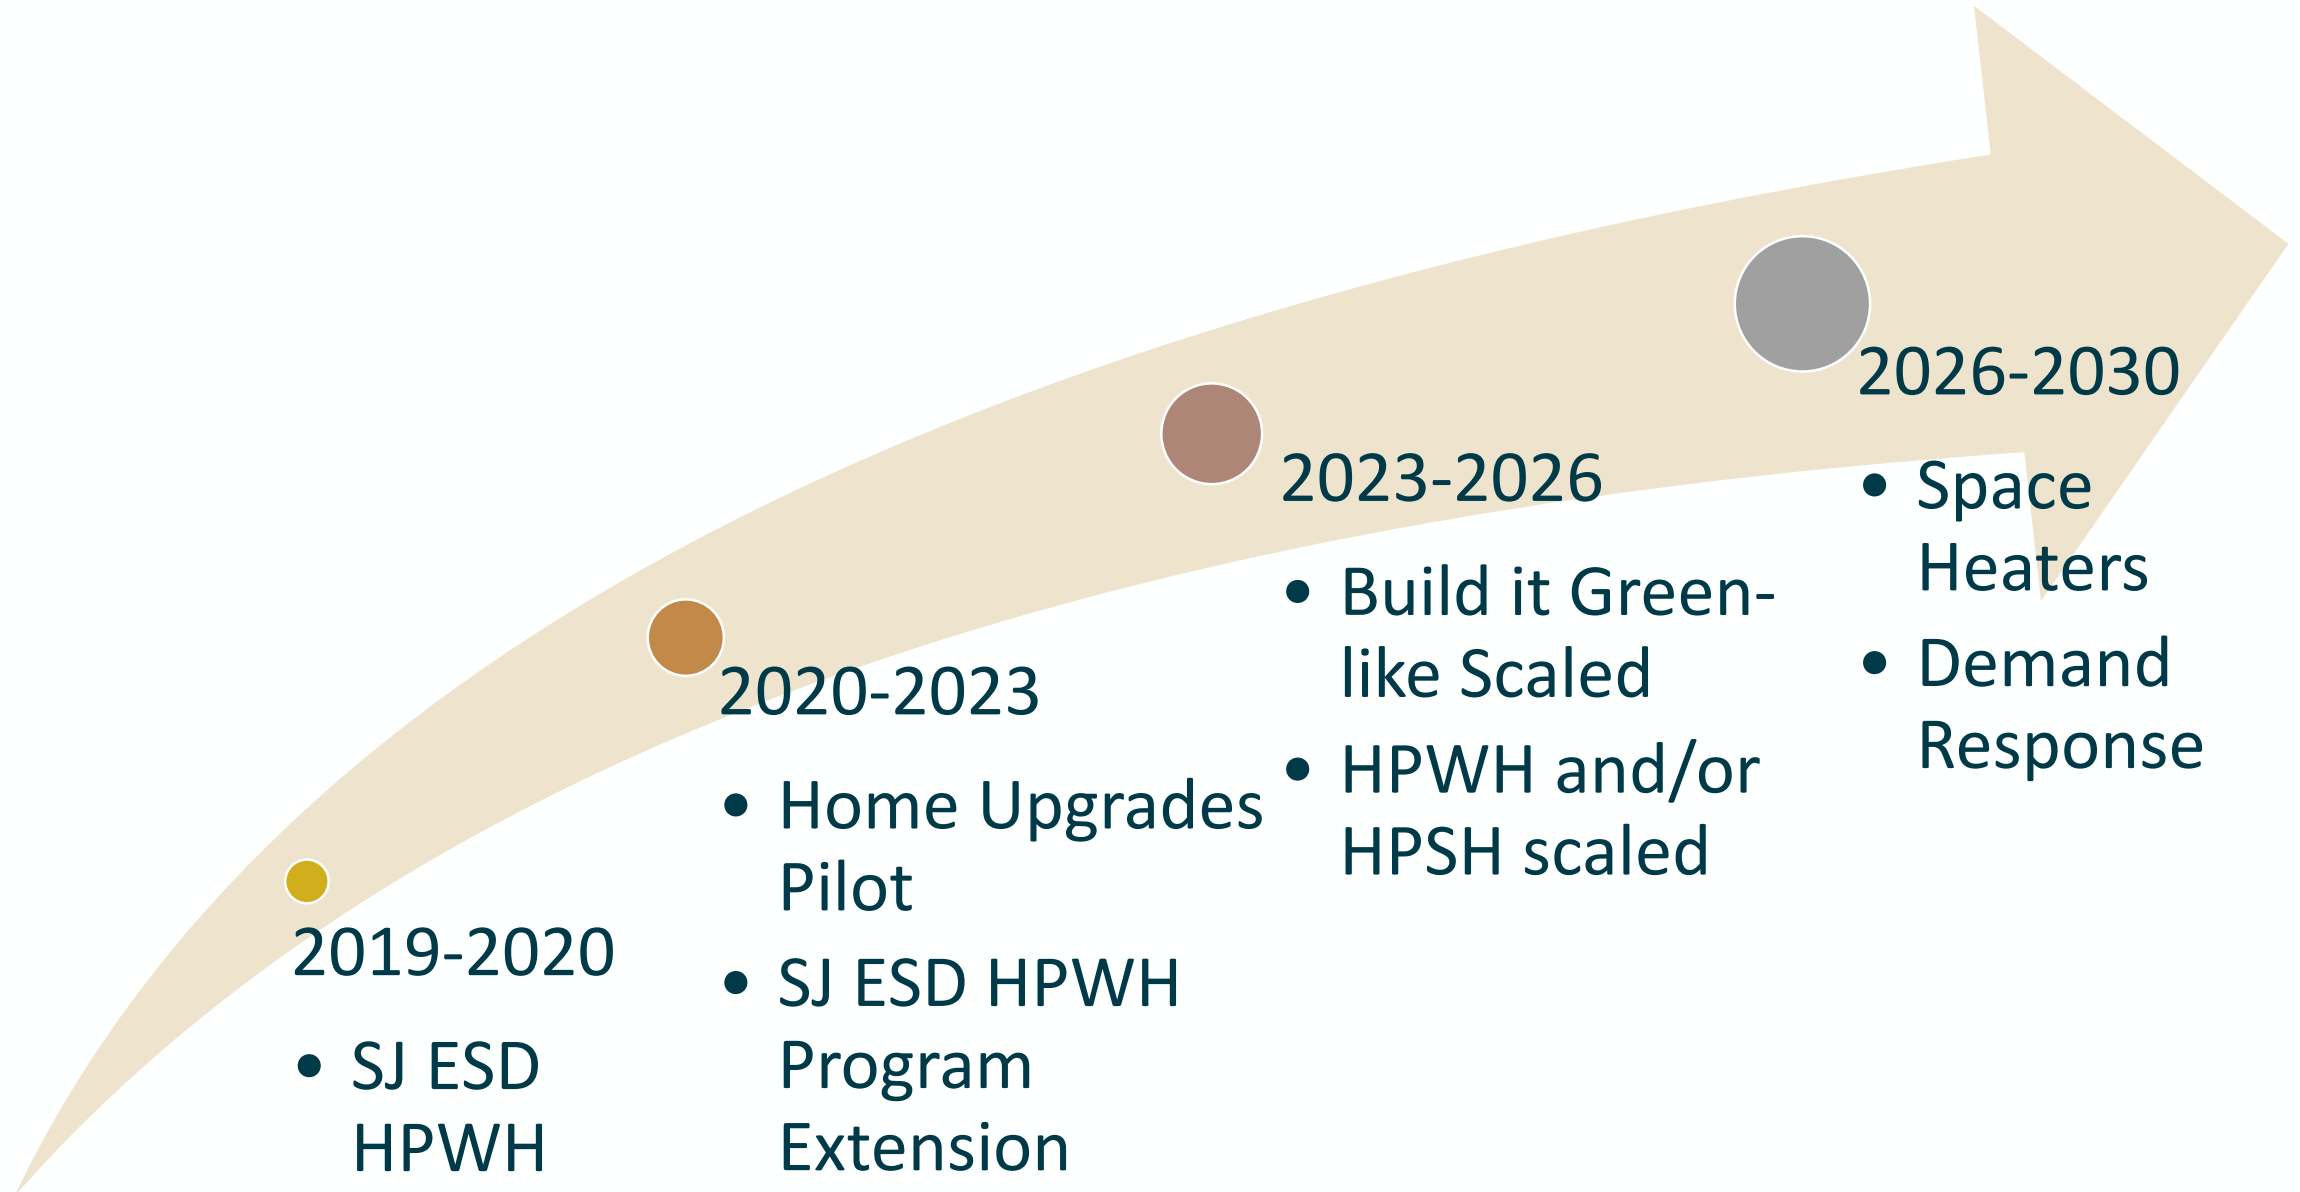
2019-2020

- SJ ESD HPWH

2020-2023

- Home Upgrades Pilot
- SJ ESD HPWH Program Extension

2023-2026

- Build it Green-like Scaled
- HPWH and/or HPSH scaled

2026-2030

- Space Heaters
- Demand Response